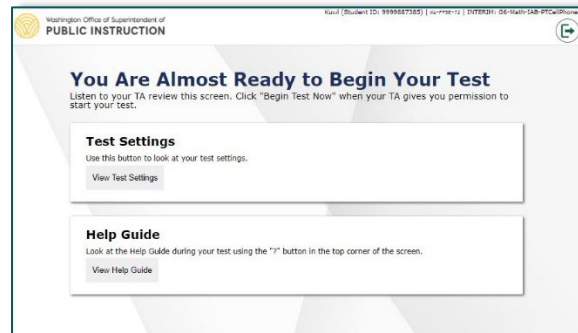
Washington Office of Superintendent of
PUBLIC INSTRUCTION

Kuul (Student ID: 9999887385) | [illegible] | INTERIM: G6-Math-IAB-PTCellPhone

You Are Almost Ready to Begin Your Test

Listen to your TA review this screen. Click "Begin Test Now" when your TA gives you permission to start your test.

Test Settings

Use this button to look at your test settings.

View Test Settings

Help Guide

Look at the Help Guide during your test using the "?" button in the top corner of the screen.

View Help Guide